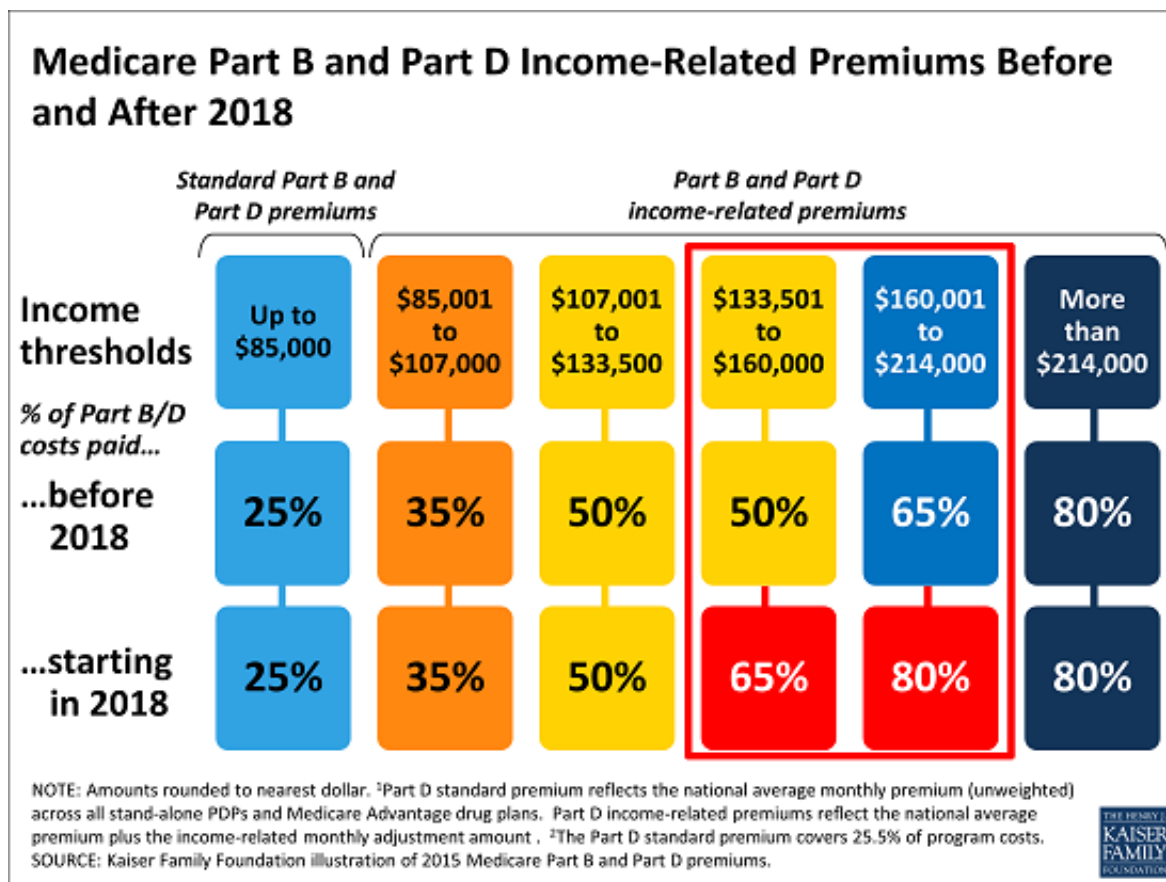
Medicare Part B and Part D Income-Related Premiums Before and After 2018

Standard Part B and Part D premiums

Part B and Part D income-related premiums

Income thresholds

Up to $85,000

$85,001 to $107,000

$107,001 to $133,500

$133,501 to $160,000

$160,001 to $214,000

More than $214,000

% of Part B/D costs paid...

...before 2018

25%

35%

50%

50%

65%

80%

...starting in 2018

25%

35%

50%

65%

80%

80%

NOTE: Amounts rounded to nearest dollar. $^1$Part D standard premium reflects the national average monthly premium (unweighted) across all stand-alone PDPs and Medicare Advantage drug plans. Part D income-related premiums reflect the national average premium plus the income-related monthly adjustment amount . $^2$The Part D standard premium covers 25.5% of program costs.
SOURCE: Kaiser Family Foundation illustration of 2015 Medicare Part B and Part D premiums.

THE HENRY J. KAISER FAMILY FOUNDATION